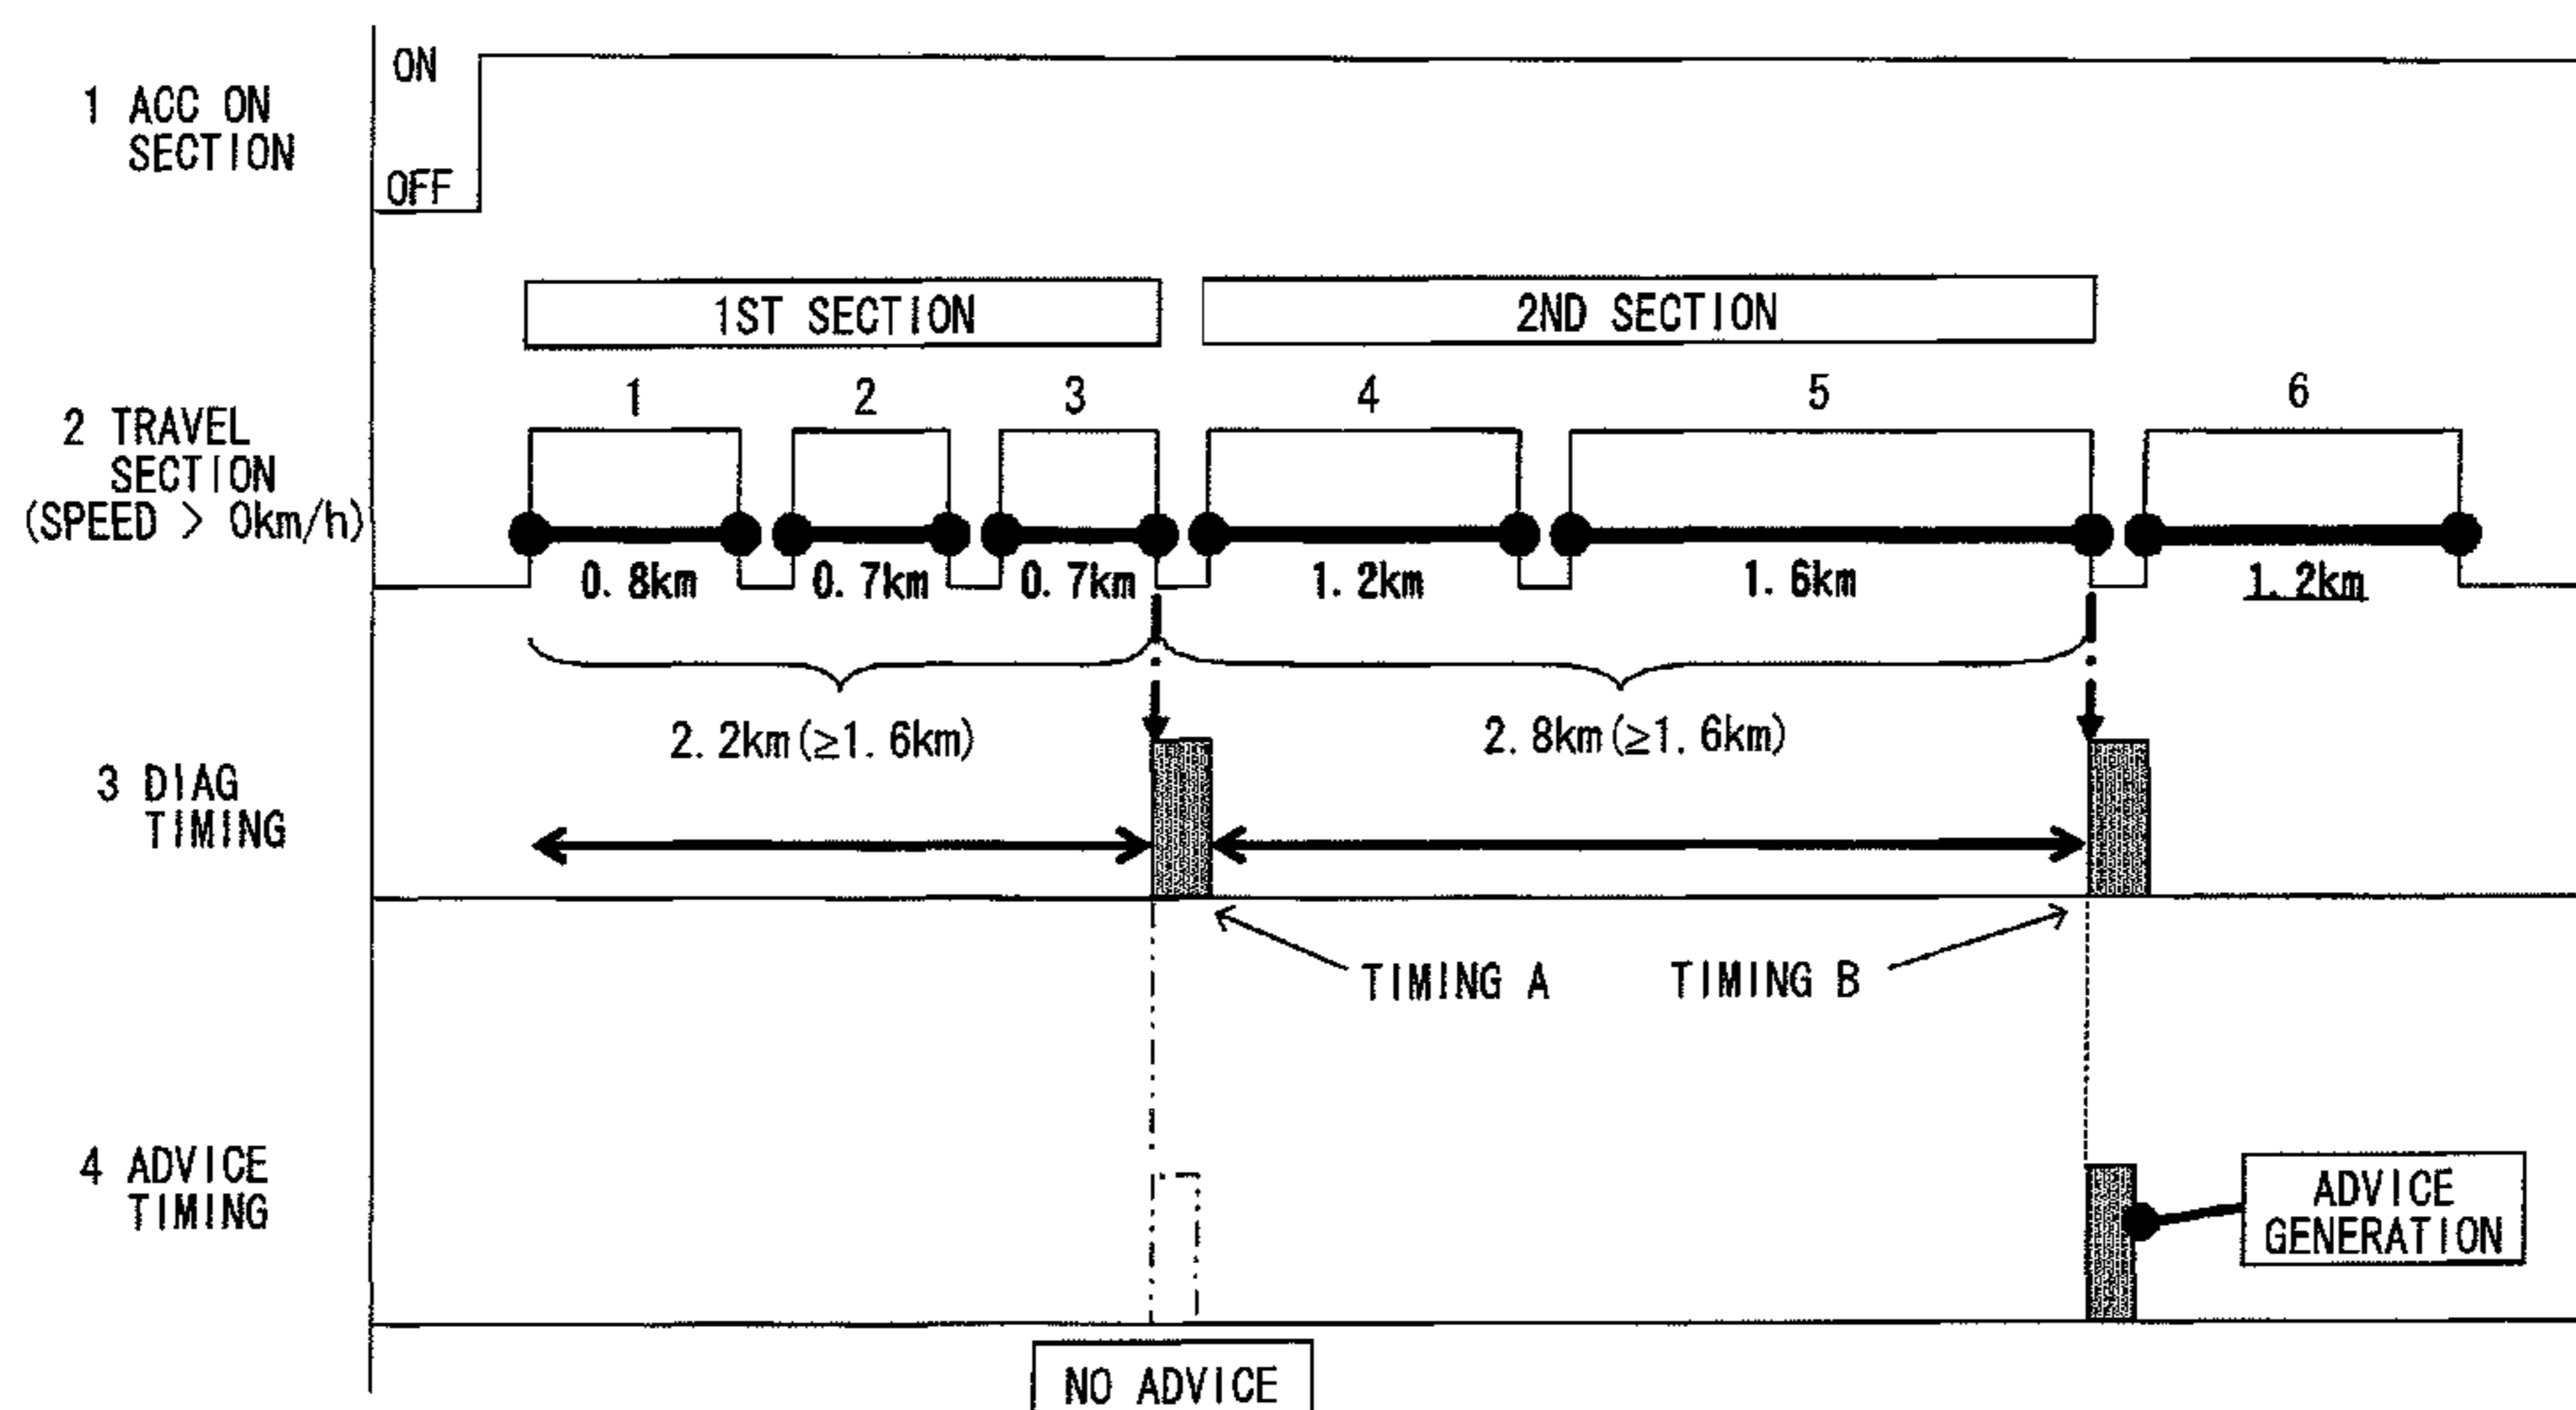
1 ACC ON SECTION

ON

OFF

1ST SECTION

2ND SECTION

2 TRAVEL SECTION (SPEED > 0km/h)

1

2

3

4

5

6

0. 8km

0. 7km

0. 7km

1. 2km

1. 6km

1. 2km

2. 2km (≥1. 6km)

2. 8km (≥1. 6km)

3 DIAG TIMING

TIMING A

TIMING B

4 ADVICE TIMING

ADVICE GENERATION

NO ADVICE